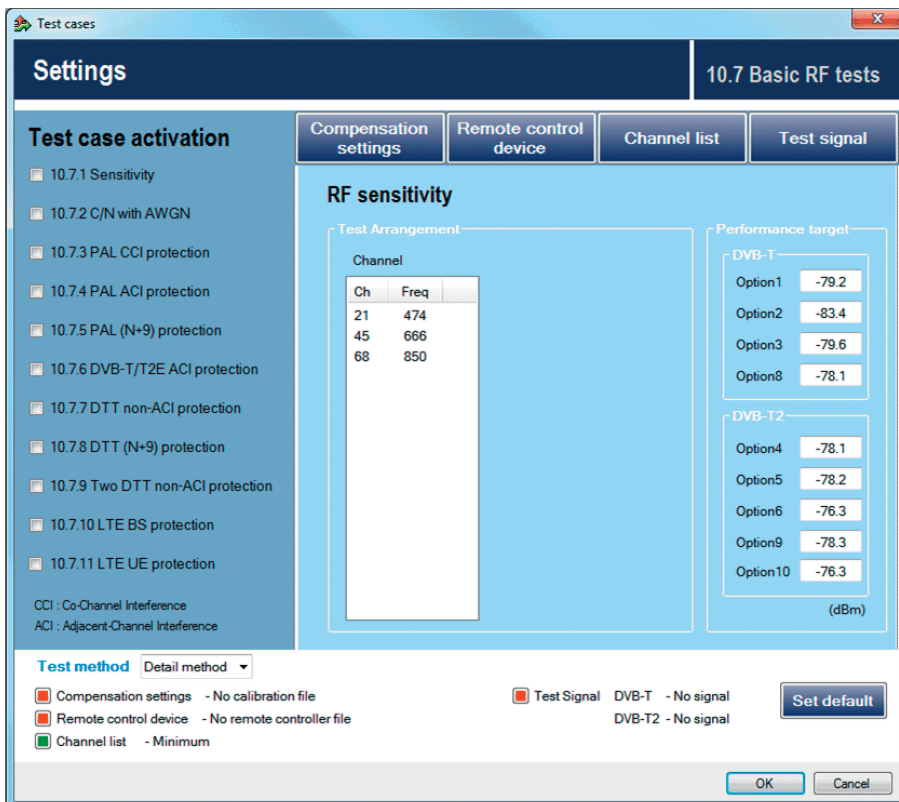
Test cases

Settings

10.7 Basic RF tests

Test case activation

10.7.1 Sensitivity

10.7.2 C/N with AWGN

10.7.3 PAL CCI protection

10.7.4 PAL ACI protection

10.7.5 PAL (N+9) protection

10.7.6 DVB-T/T2E ACI protection

10.7.7 DTT non-ACI protection

10.7.8 DTT (N+9) protection

10.7.9 Two DTT non-ACI protection

10.7.10 LTE BS protection

10.7.11 LTE UE protection

CCI : Co-Channel Interference
ACI : Adjacent-Channel Interference

Compensation settings

Remote control device

Channel list

Test signal

RF sensitivity

Test Arrangement

Channel

| Ch | Freq |
|---|---|
| 21 | 474 |
| 45 | 666 |
| 68 | 850 |

Performance target

DVB-T

Option1 -79.2
Option2 -83.4
Option3 -79.6
Option8 -78.1

DVB-T2

Option4 -78.1
Option5 -78.2
Option6 -76.3
Option9 -78.3
Option10 -76.3

(dBm)

Test method Detail method

Compensation settings - No calibration file

Remote control device - No remote controller file

Channel list - Minimum

Test Signal DVB-T - No signal
DVB-T2 - No signal

Set default

OK

Cancel